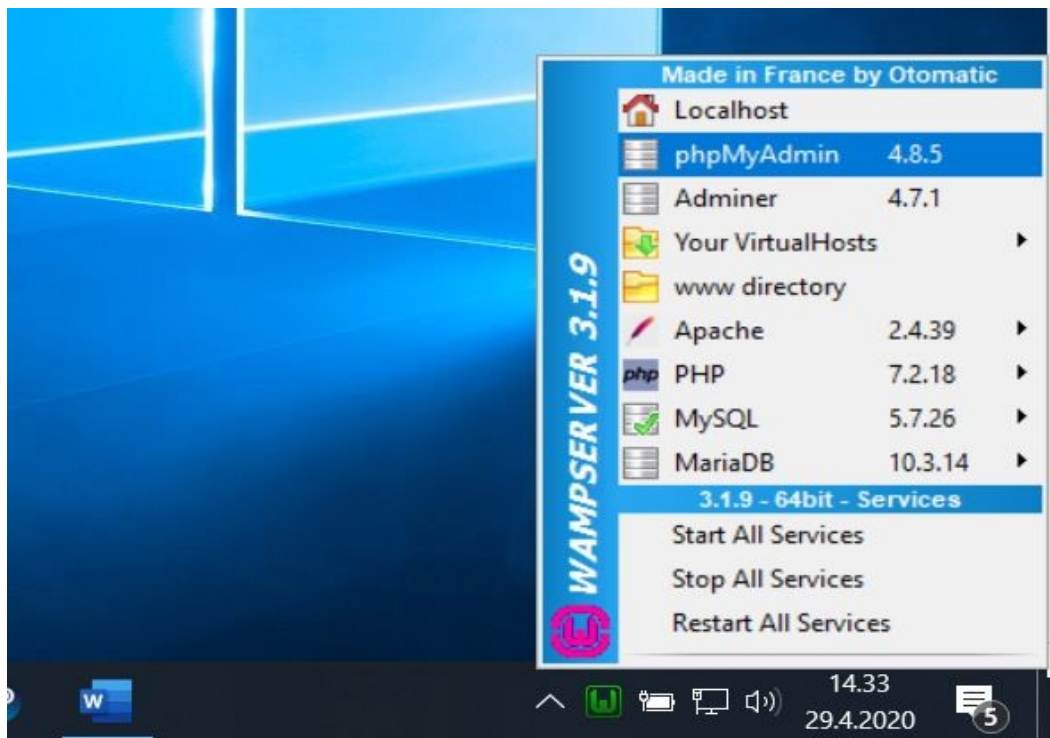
Made in France by Otomatic
Localhost
phpMyAdmin 4.8.5
Adminer 4.7.1
Your VirtualHosts
www directory
Apache 2.4.39
php PHP 7.2.18
MySQL 5.7.26
MariaDB 10.3.14
3.1.9 - 64bit - Services
Start All Services
Stop All Services
Restart All Services

WAMPSERVER 3.1.9

W

14.33
29.4.2020
5